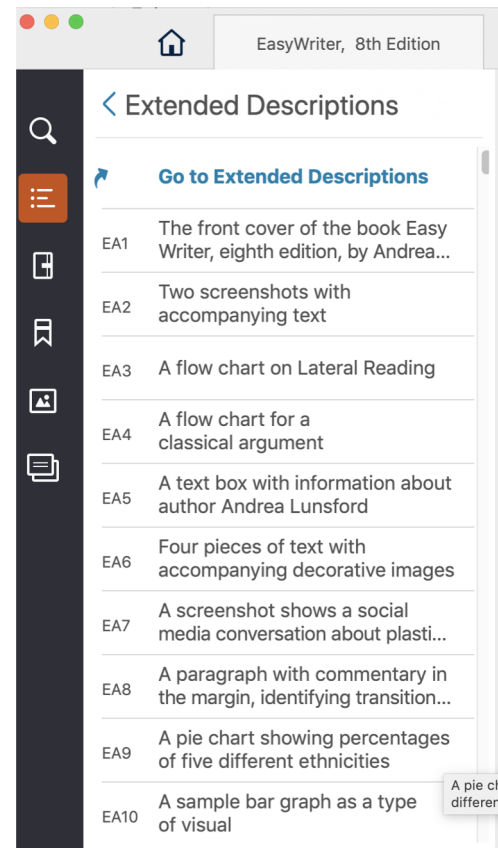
EasyWriter, 8th Edition

< Extended Descriptions

Go to Extended Descriptions

EA1 The front cover of the book Easy Writer, eighth edition, by Andrea...

EA2 Two screenshots with accompanying text

EA3 A flow chart on Lateral Reading

EA4 A flow chart for a classical argument

EA5 A text box with information about author Andrea Lunsford

EA6 Four pieces of text with accompanying decorative images

EA7 A screenshot shows a social media conversation about plasti...

EA8 A paragraph with commentary in the margin, identifying transition...

EA9 A pie chart showing percentages of five different ethnicities

EA10 A sample bar graph as a type of visual

A pie ch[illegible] differen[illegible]